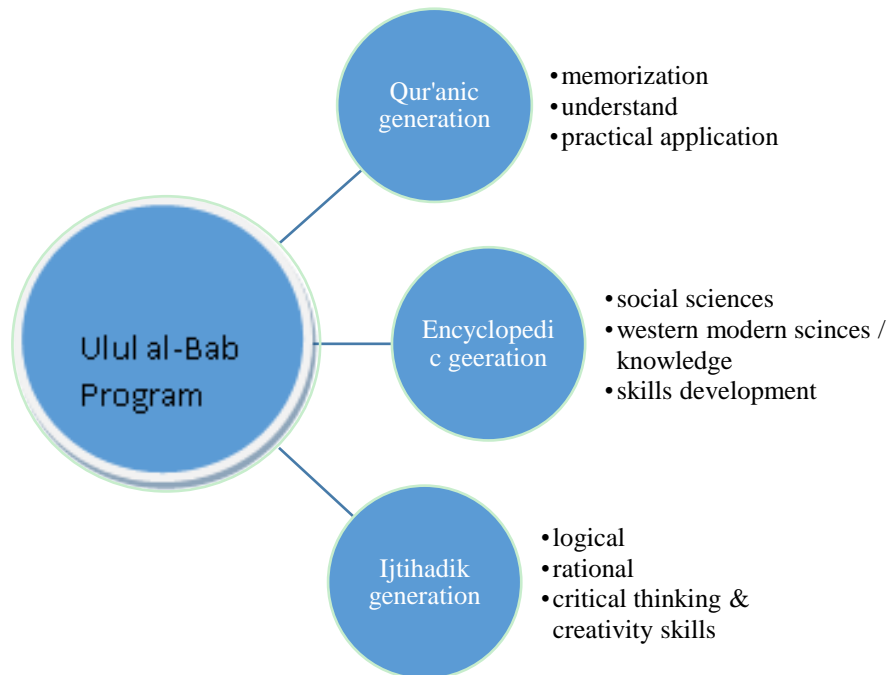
Ulul al-Bab Program

Qur'anic generation

• memorization
• understand
• practical application

Encyclopedic geeration

• social sciences
• western modern scinces / knowledge
• skills development

Ijtihadik generation

• logical
• rational
• critical thinking & creativity skills